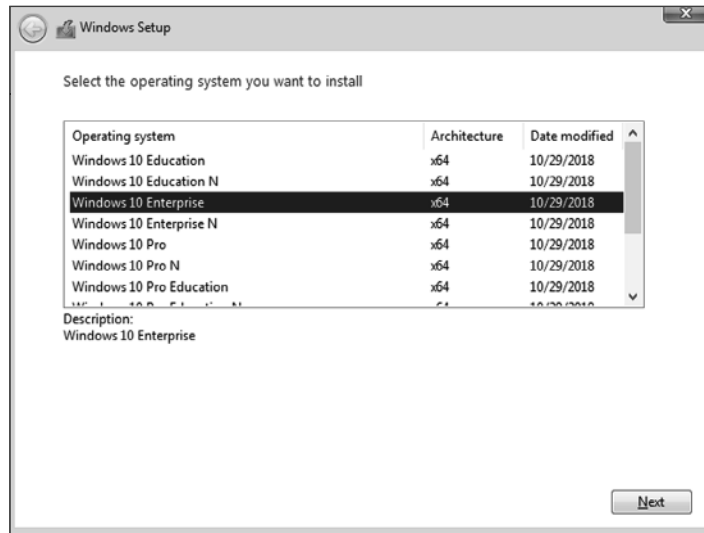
Windows Setup

Select the operating system you want to install

| Operating system | Architecture | Date modified |
|---|---|---|
| Windows 10 Education | x64 | 10/29/2018 |
| Windows 10 Education N | x64 | 10/29/2018 |
| Windows 10 Enterprise | x64 | 10/29/2018 |
| Windows 10 Enterprise N | x64 | 10/29/2018 |
| Windows 10 Pro | x64 | 10/29/2018 |
| Windows 10 Pro N | x64 | 10/29/2018 |
| Windows 10 Pro Education | x64 | 10/29/2018 |
| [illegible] | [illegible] | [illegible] |

Description:
Windows 10 Enterprise

Next